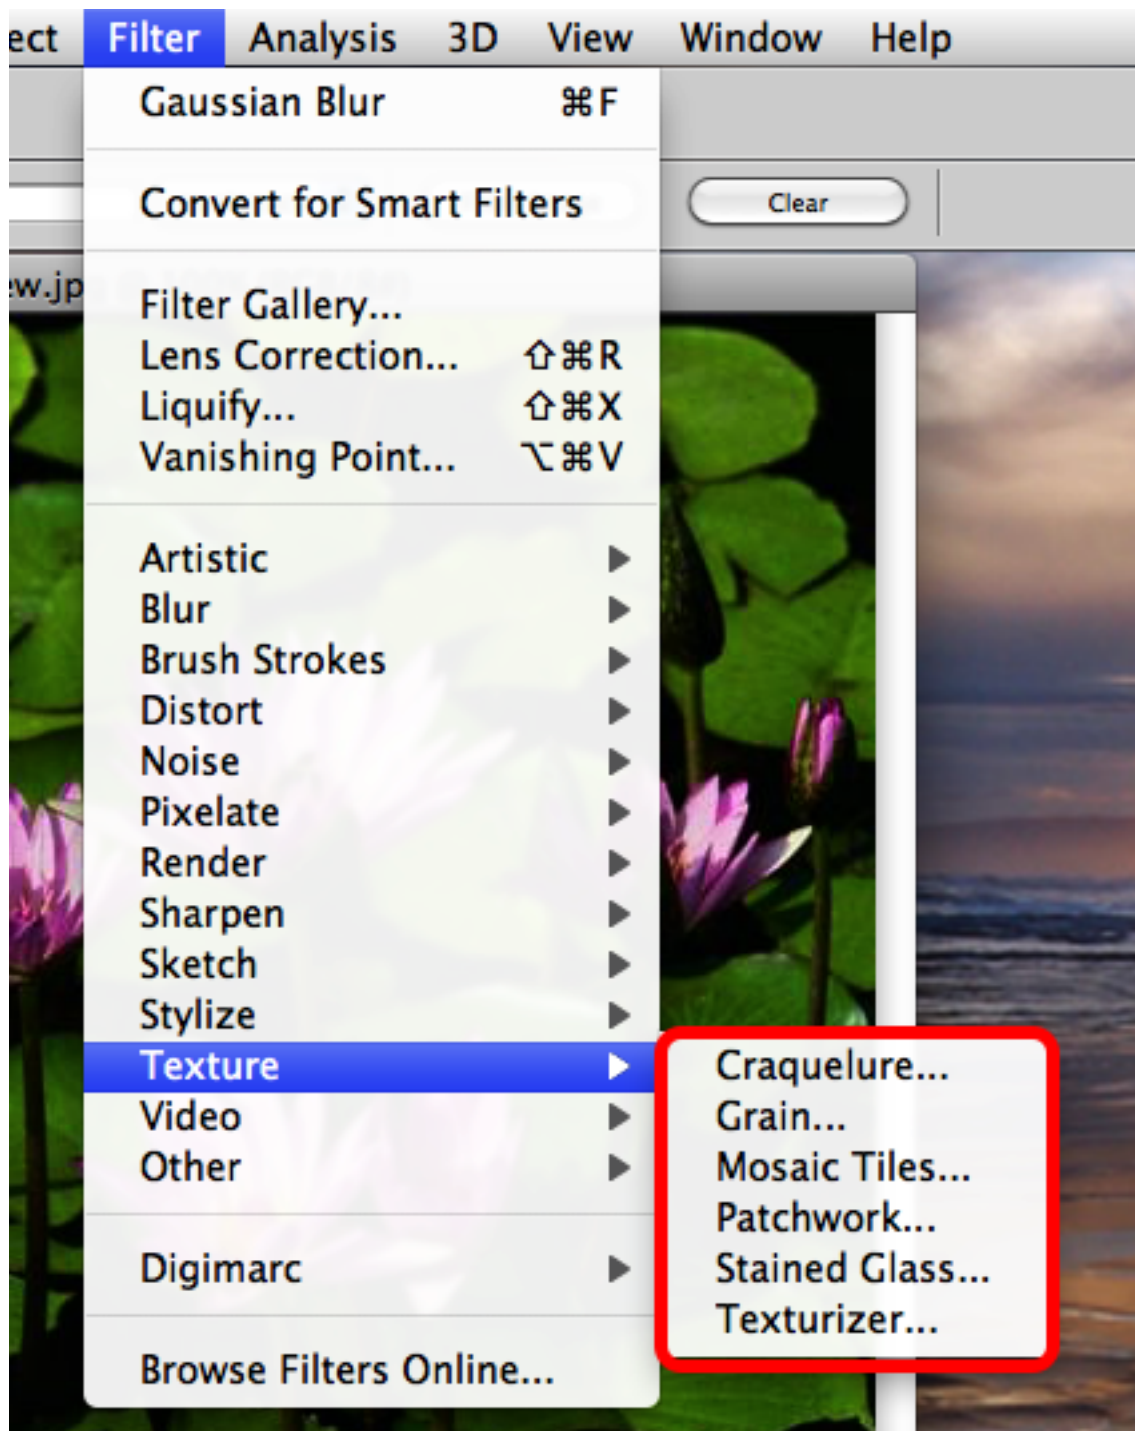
ect Filter Analysis 3D View Window Help

Gaussian Blur ⌘F

Convert for Smart Filters

Clear

w.jp

Filter Gallery...
Lens Correction... ⇧⌘R
Liquify... ⇧⌘X
Vanishing Point... ⌥⌘V

Artistic
Blur
Brush Strokes
Distort
Noise
Pixelate
Render
Sharpen
Sketch
Stylize
Texture
Video
Other

Digimarc

Browse Filters Online...

Craquelure...
Grain...
Mosaic Tiles...
Patchwork...
Stained Glass...
Texturizer...